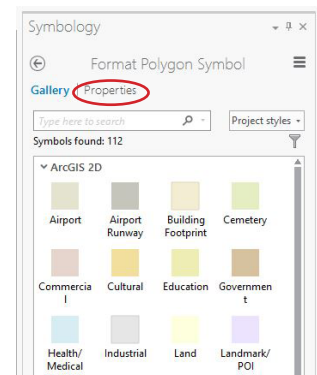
Symbology

Format Polygon Symbol

Gallery | Properties

Type here to search

Project styles

Symbols found: 112

ArcGIS 2D

Airport

Airport Runway

Building Footprint

Cemetery

Commercial

Cultural

Education

Government

Health/ Medical

Industrial

Land

Landmark/ POI